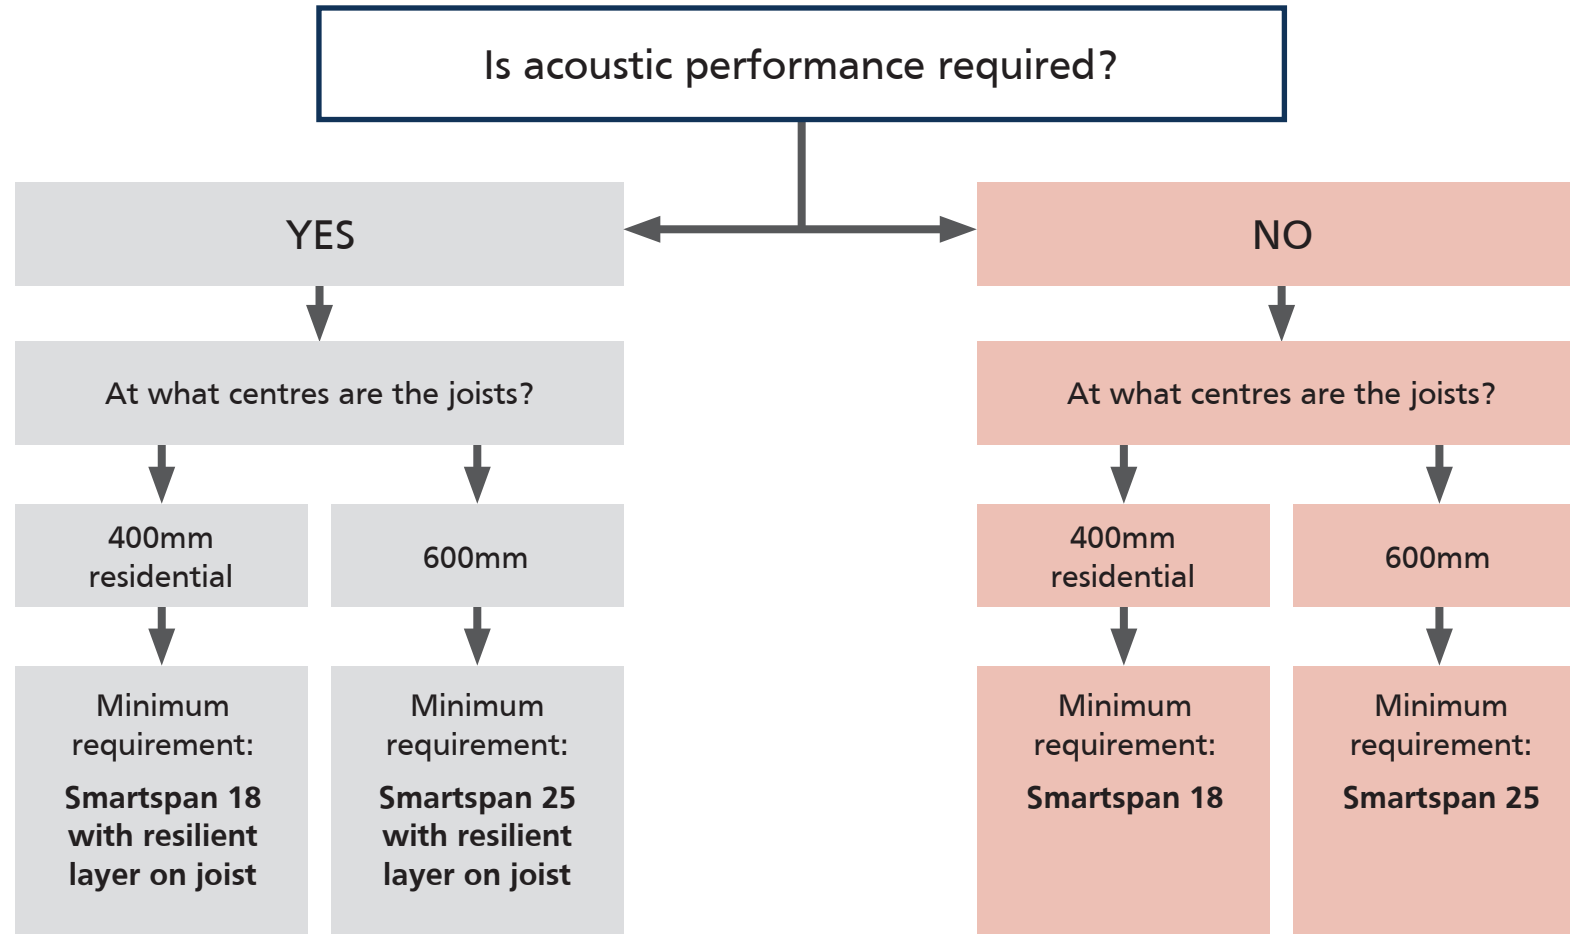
Is acoustic performance required?

YES

At what centres are the joists?

400mm residential

Minimum requirement:
**Smartspan 18 with resilient layer on joist**

600mm

Minimum requirement:
**Smartspan 25 with resilient layer on joist**

NO

At what centres are the joists?

400mm residential

Minimum requirement:
**Smartspan 18**

600mm

Minimum requirement:
**Smartspan 25**